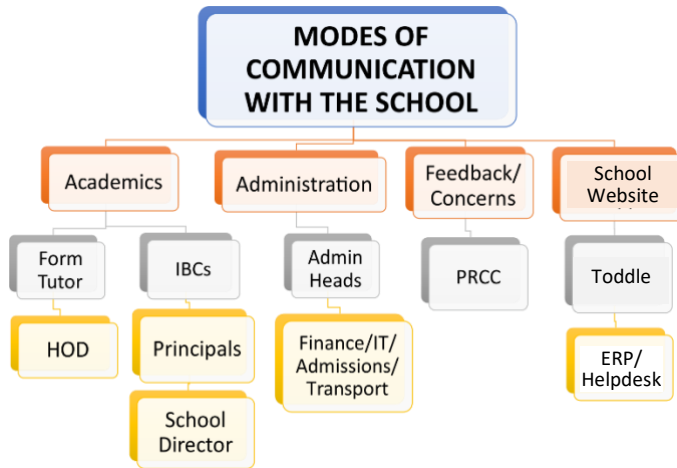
MODES OF COMMUNICATION WITH THE SCHOOL

Academics

Form Tutor

HOD

IBCs

Principals

School Director

Administration

Admin Heads

Finance/IT/ Admissions/ Transport

Feedback/ Concerns

PRCC

School Website

Toddle

ERP/ Helpdesk